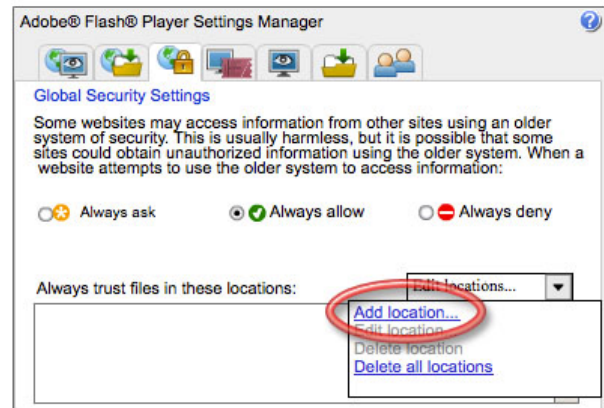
Adobe® Flash® Player Settings Manager

Global Security Settings

Some websites may access information from other sites using an older system of security. This is usually harmless, but it is possible that some sites could obtain unauthorized information using the older system. When a website attempts to use the older system to access information:

Always ask

Always allow

Always deny

Always trust files in these locations:

Edit locations...

Add location...

Edit location

Delete location

Delete all locations